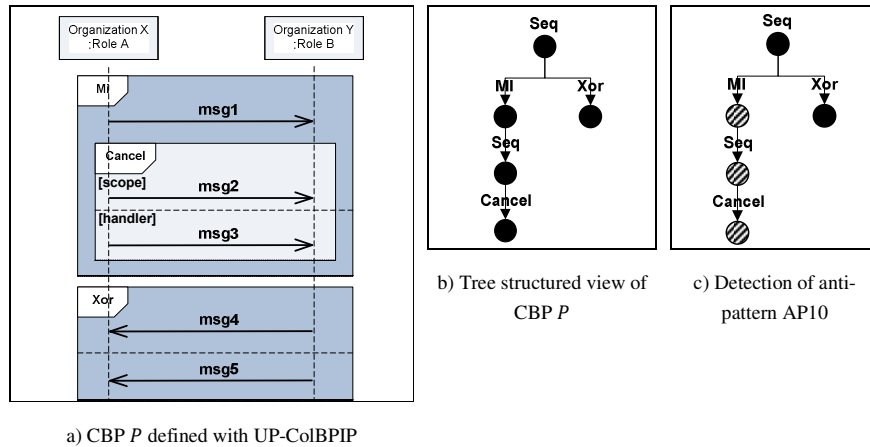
Organization X
:Role A

Organization Y
:Role B

MI

msg1

Cancel

[scope]

msg2

[handler]

msg3

Xor

msg4

msg5

a) CBP *P* defined with UP-ColBPIP

Seq

MI

Xor

Seq

Cancel

b) Tree structured view of CBP *P*

Seq

MI

Xor

Seq

Cancel

c) Detection of antipattern AP10